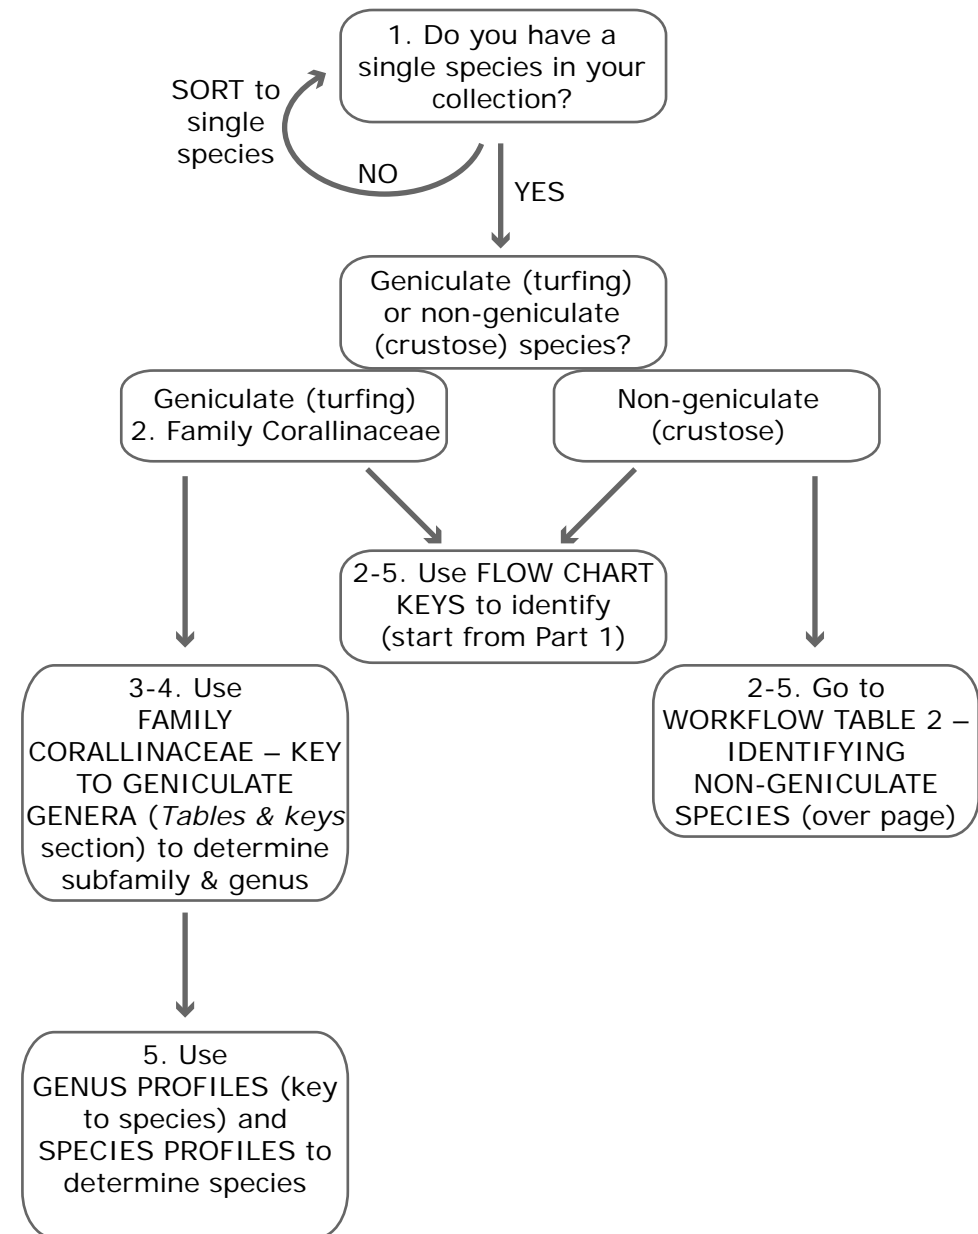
1. Do you have a single species in your collection?

SORT to single species

NO

YES

Geniculate (turfing) or non-geniculate (crustose) species?

Geniculate (turfing) 2. Family Corallinaceae

Non-geniculate (crustose)

2-5. Use FLOW CHART KEYS to identify (start from Part 1)

3-4. Use FAMILY CORALLINACEAE – KEY TO GENICULATE GENERA (*Tables & keys* section) to determine subfamily & genus

2-5. Go to WORKFLOW TABLE 2 – IDENTIFYING NON-GENICULATE SPECIES (over page)

5. Use GENUS PROFILES (key to species) and SPECIES PROFILES to determine species